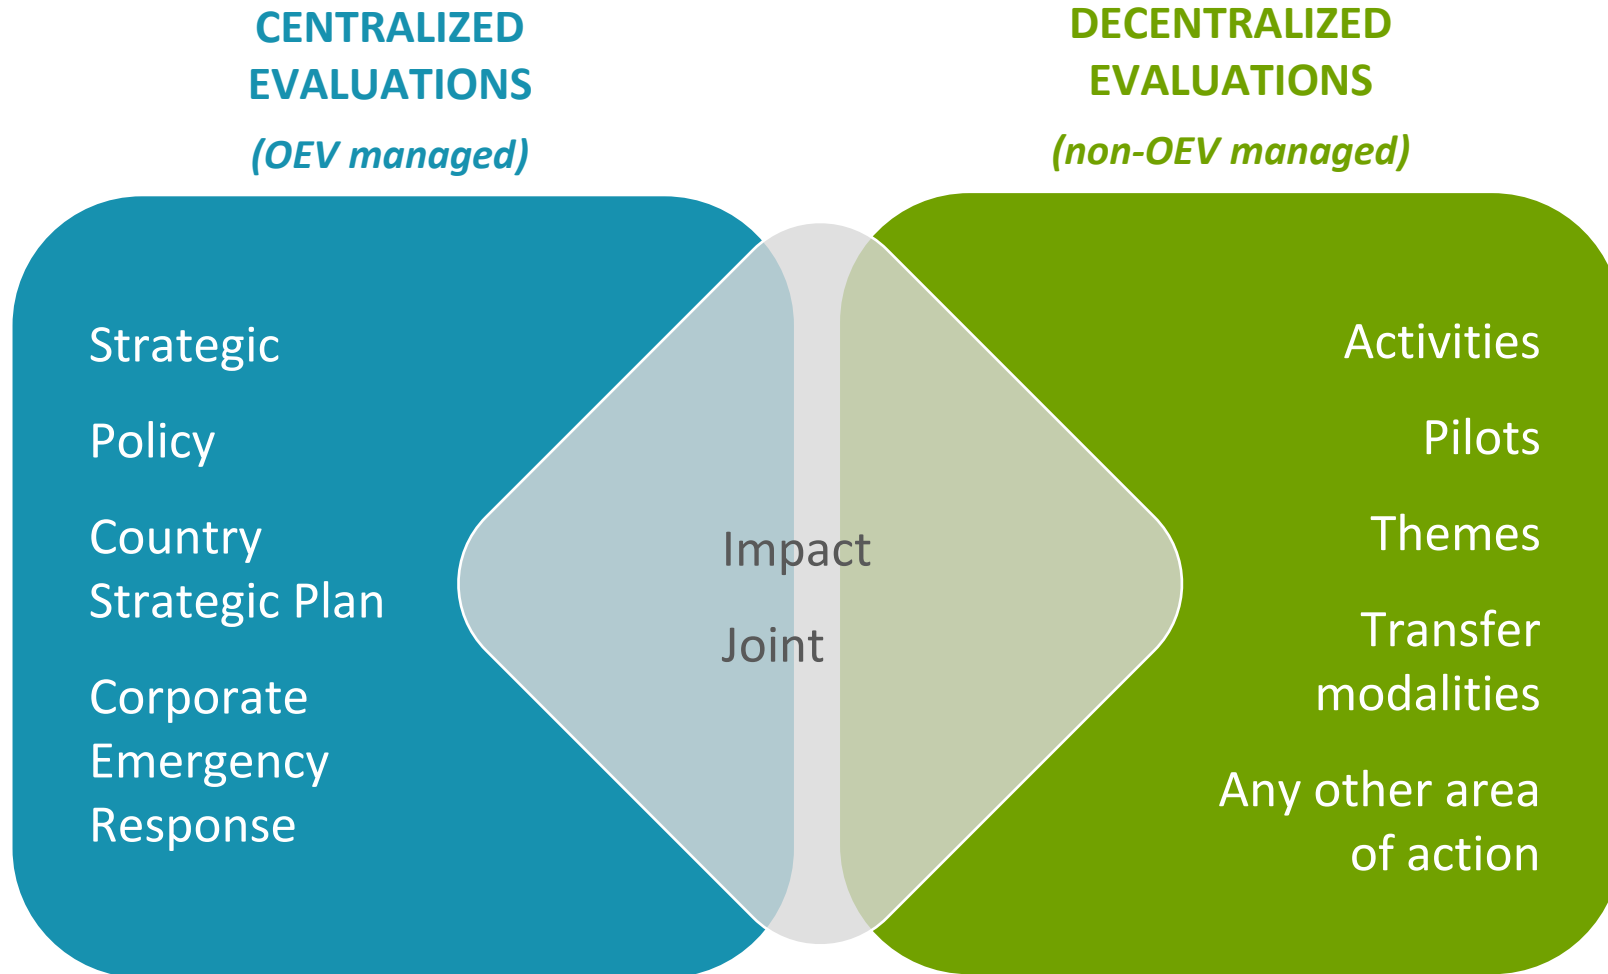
CENTRALIZED EVALUATIONS
(OEV managed)

DECENTRALIZED EVALUATIONS
(non-OEV managed)

Strategic

Policy

Country Strategic Plan

Corporate Emergency Response

Impact

Joint

Activities

Pilots

Themes

Transfer modalities

Any other area of action